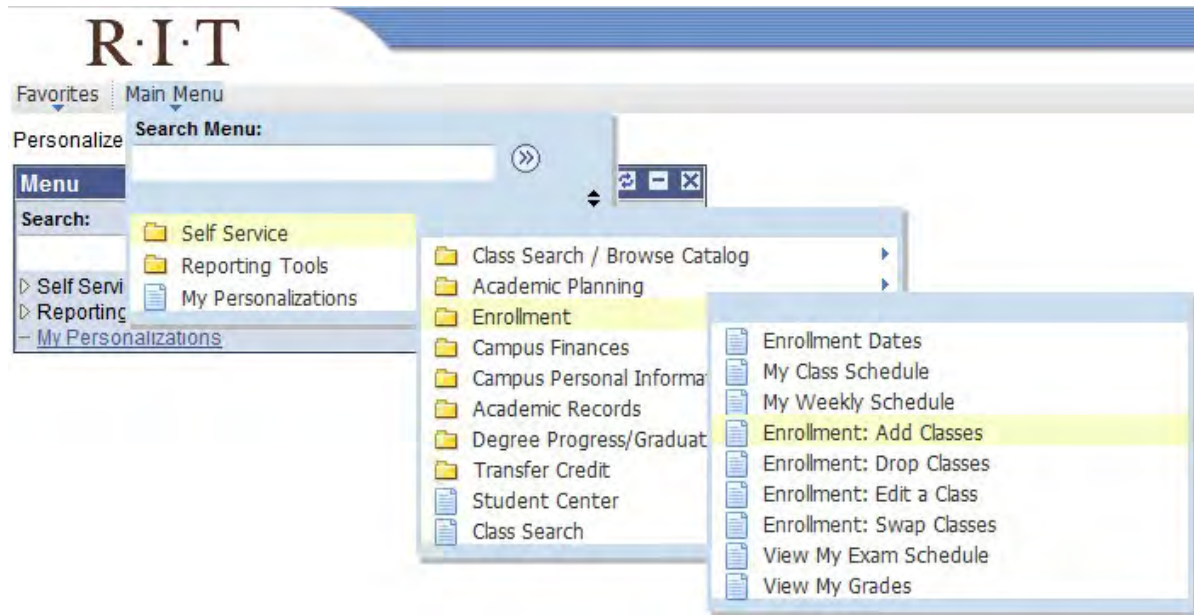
R·I·T

Favorites Main Menu

Personalize

Search Menu:

Menu

Search:

▷ Self Servi
▷ Reporting
– My Personalizations

Self Service
Reporting Tools
My Personalizations

Class Search / Browse Catalog
Academic Planning
Enrollment
Campus Finances
Campus Personal Informa
Academic Records
Degree Progress/Graduat
Transfer Credit
Student Center
Class Search

Enrollment Dates
My Class Schedule
My Weekly Schedule
Enrollment: Add Classes
Enrollment: Drop Classes
Enrollment: Edit a Class
Enrollment: Swap Classes
View My Exam Schedule
View My Grades